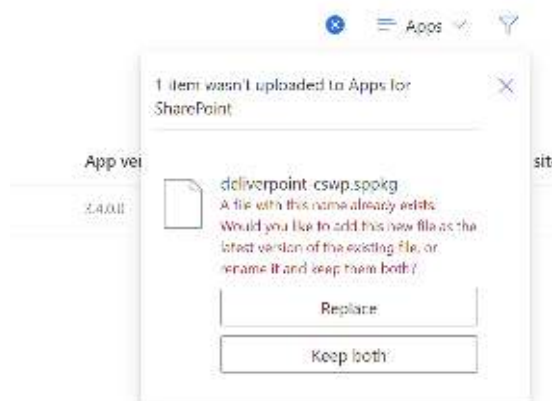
Apps

1 item wasn't uploaded to Apps for SharePoint

App ve

sit

3.4.0.0

deliverpoint-cswp.sppkg

A file with this name already exists. Would you like to add this new file as the latest version of the existing file, or rename it and keep them both?

Replace

Keep both